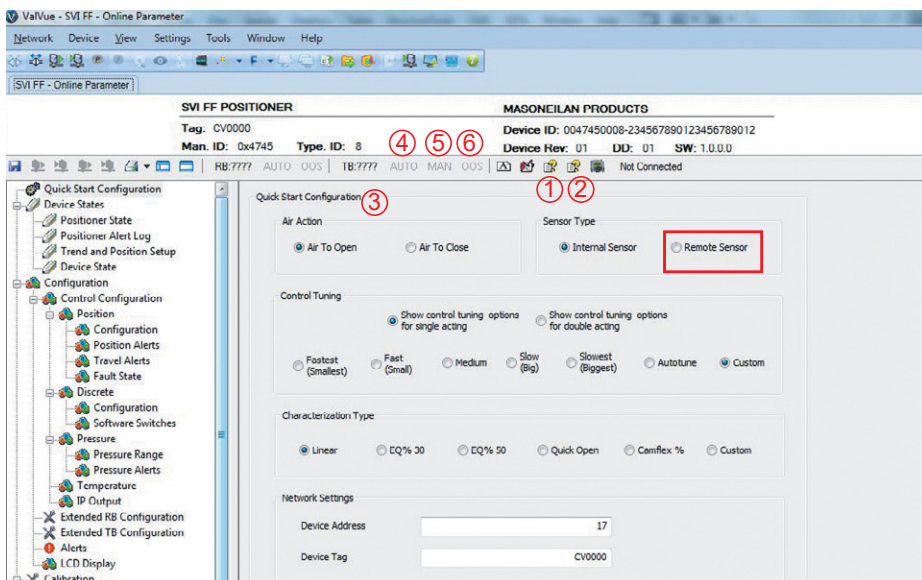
ValVue - SVI FF - Online Parameter

Network Device View Settings Tools Window Help

SVI FF - Online Parameter

SVI FF POSITIONER
Tag: CV0000
Man. ID: 0x4745 Type. ID: 8

MASONEILAN PRODUCTS
Device ID: 0047450008-23456789012345678901 2
Device Rev: 01 DD: 01 SW: 1.0.0.0

RB:???? AUTO OOS TB:???? AUTO MAN OOS Not Connected

4 5 6
1 2

Quick Start Configuration
Device States
Positioner State
Positioner Alert Log
Trend and Position Setup
Device State
Configuration
Control Configuration
Position
Configuration
Position Alerts
Travel Alerts
Fault State
Discrete
Configuration
Software Switches
Pressure
Pressure Range
Pressure Alerts
Temperature
IP Output
Extended RB Configuration
Extended TB Configuration
Alerts
LCD Display
Calibration

Quick Start Configuration 3

Air Action
Air To Open
Air To Close

Sensor Type
Internal Sensor
Remote Sensor

Control Tuning
Show control tuning options for single acting
Show control tuning options for double acting
Fastest (Smallest)
Fast (Small)
Medium
Slow (Big)
Slowest (Biggest)
Autotune
Custom

Characterization Type
Linear
EQ% 30
EQ% 50
Quick Open
Camflex %
Custom

Network Settings
Device Address 17
Device Tag CV0000